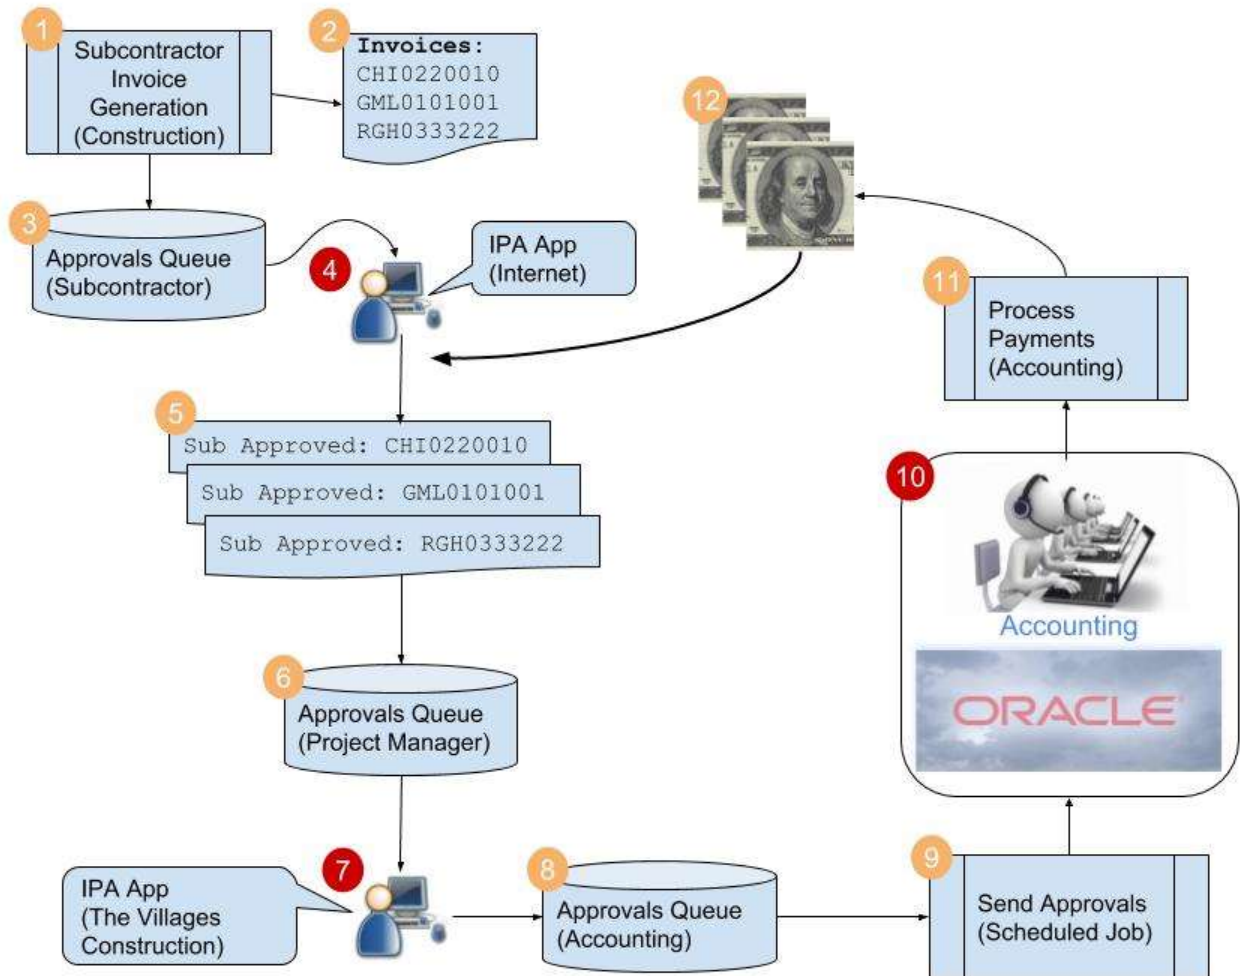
1
Subcontractor Invoice Generation (Construction)

2
Invoices:
CHI0220010
GML0101001
RGH0333222

12

3
Approvals Queue (Subcontractor)

4

IPA App (Internet)

11
Process Payments (Accounting)

5
Sub Approved: CHI0220010
Sub Approved: GML0101001
Sub Approved: RGH0333222

10

Accounting

ORACLE

6
Approvals Queue (Project Manager)

IPA App (The Villages Construction)

7

8
Approvals Queue (Accounting)

9
Send Approvals (Scheduled Job)